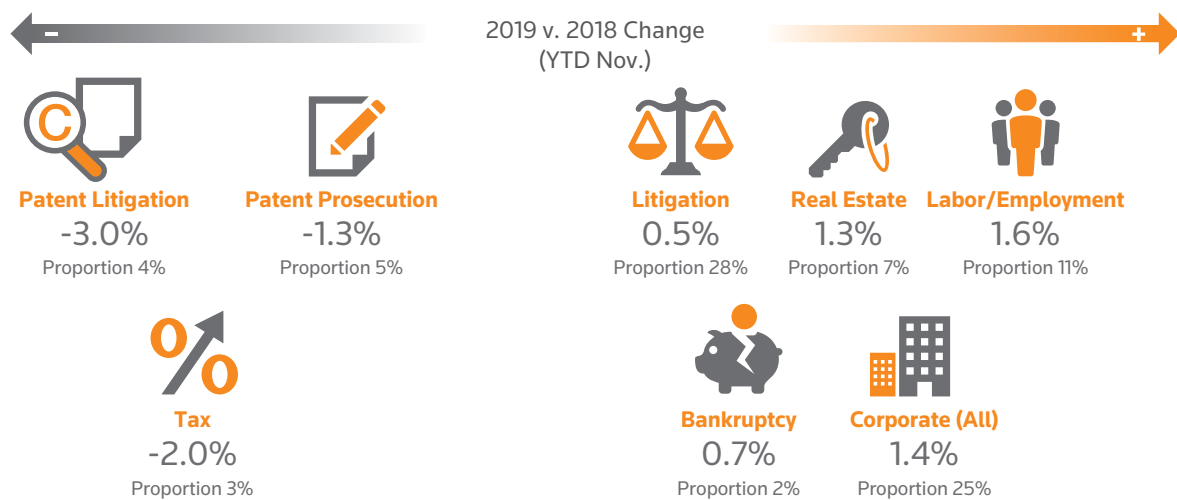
-

2019 v. 2018 Change (YTD Nov.)

+

Patent Litigation
-3.0%
Proportion 4%

Patent Prosecution
-1.3%
Proportion 5%

Litigation
0.5%
Proportion 28%

Real Estate
1.3%
Proportion 7%

Labor/Employment
1.6%
Proportion 11%

Tax
-2.0%
Proportion 3%

Bankruptcy
0.7%
Proportion 2%

Corporate (All)
1.4%
Proportion 25%